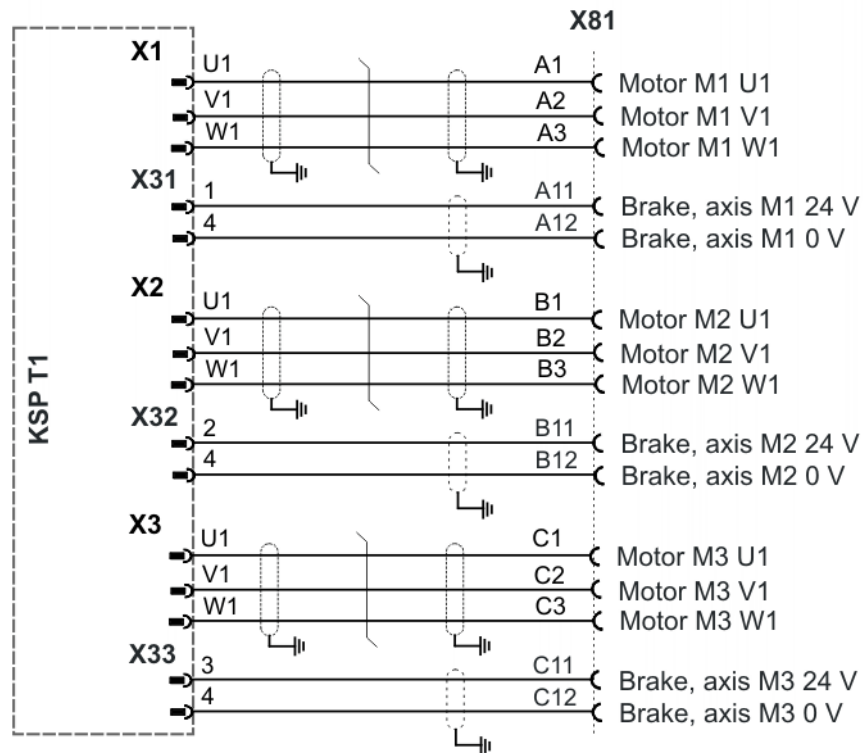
X81

KSP T1

X1
U1 A1 Motor M1 U1
V1 A2 Motor M1 V1
W1 A3 Motor M1 W1

X31
1 A11 Brake, axis M1 24 V
4 A12 Brake, axis M1 0 V

X2
U1 B1 Motor M2 U1
V1 B2 Motor M2 V1
W1 B3 Motor M2 W1

X32
2 B11 Brake, axis M2 24 V
4 B12 Brake, axis M2 0 V

X3
U1 C1 Motor M3 U1
V1 C2 Motor M3 V1
W1 C3 Motor M3 W1

X33
3 C11 Brake, axis M3 24 V
4 C12 Brake, axis M3 0 V